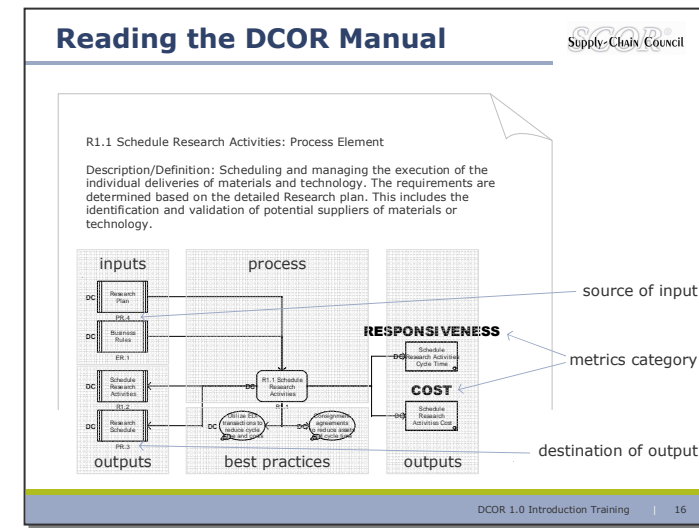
Reading the DCOR Manual

SCOR® Supply-Chain Council

R1.1 Schedule Research Activities: Process Element

Description/Definition: Scheduling and managing the execution of the individual deliveries of materials and technology. The requirements are determined based on the detailed Research plan. This includes the identification and validation of potential suppliers of materials or technology.

inputs

process

DC Research Plan

PR.4

DC Business Rules

ER.1

DC Schedule Research Activities

R1.2

DC Research Schedule

PR.3

outputs

R1.1 Schedule Research Activities

R1.1

DC Utilize EDI transactions to reduce cycle time and costs

Consignment agreements to reduce assets and cycle time

best practices

RESPONSIVENESS

DC Schedule Research Activities Cycle Time

COST

DC Schedule Research Activities Cost

outputs

source of input

metrics category

destination of output

DCOR 1.0 Introduction Training | 16